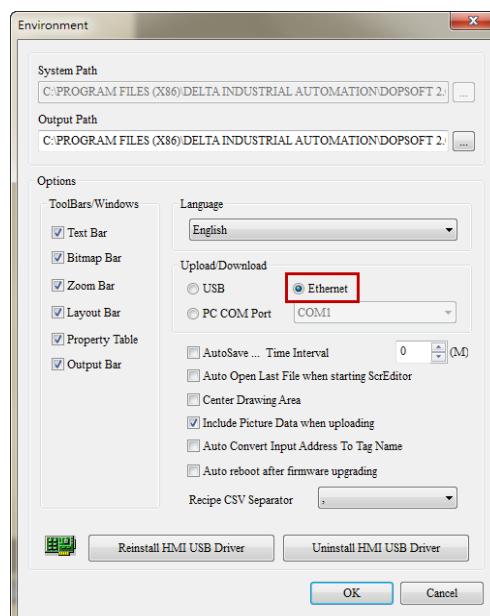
Environment

System Path
C:\PROGRAM FILES (X86)\DELTA INDUSTRIAL AUTOMATION\DOPSOFT 2.( ...

Output Path
C:\PROGRAM FILES (X86)\DELTA INDUSTRIAL AUTOMATION\DOPSOFT 2.( ...

Options

ToolBars/Windows
Text Bar
Bitmap Bar
Zoom Bar
Layout Bar
Property Table
Output Bar

Language
English

Upload/Download
USB
Ethernet
PC COM Port
COM1

AutoSave ... Time Interval 0 (M)
Auto Open Last File when starting ScrEditor
Center Drawing Area
Include Picture Data when uploading
Auto Convert Input Address To Tag Name
Auto reboot after firmware upgrading

Recipe CSV Separator ,

Reinstall HMI USB Driver
Uninstall HMI USB Driver

OK
Cancel